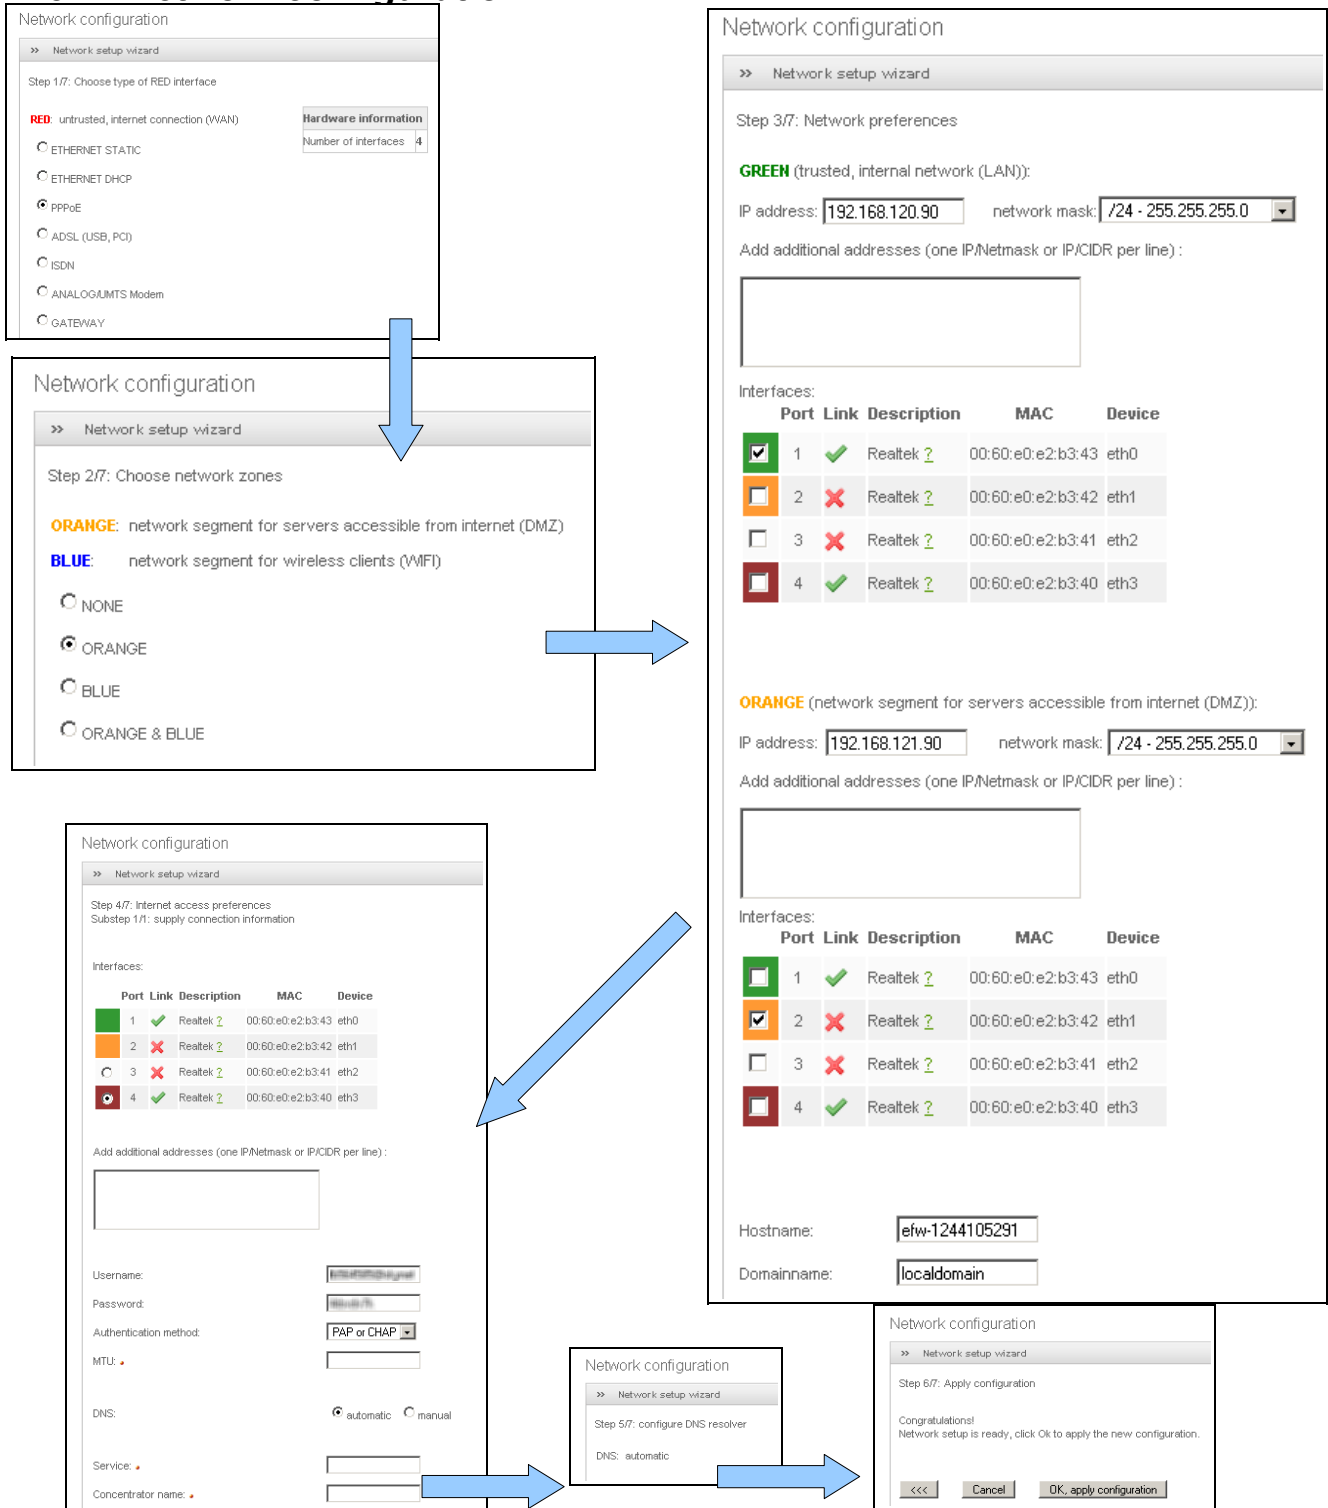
Network configuration

» Network setup wizard

Step 1/7: Choose type of RED interface

RED: untrusted, internet connection (WAN)

| Hardware information | |
|---|---|
| Number of interfaces | 4 |

ETHERNET STATIC
ETHERNET DHCP
PPPoE
ADSL (USB, PCI)
ISDN
ANALOG/UMTS Modem
GATEWAY

Network configuration

» Network setup wizard

Step 2/7: Choose network zones

ORANGE: network segment for servers accessible from internet (DMZ)
BLUE: network segment for wireless clients (WIFI)

NONE
ORANGE
BLUE
ORANGE & BLUE

Network configuration

» Network setup wizard

Step 3/7: Network preferences

GREEN (trusted, internal network (LAN)):

IP address: 192.168.120.90 network mask: /24 - 255.255.255.0

Add additional addresses (one IP/Netmask or IP/CIDR per line) :

Interfaces:

| | Port | Link | Description | MAC | Device |
|---|---|---|---|---|---|
| | 1 | | Realtek ? | 00:60:e0:e2:b3:43 | eth0 |
| | 2 | | Realtek ? | 00:60:e0:e2:b3:42 | eth1 |
| | 3 | | Realtek ? | 00:60:e0:e2:b3:41 | eth2 |
| | 4 | | Realtek ? | 00:60:e0:e2:b3:40 | eth3 |

ORANGE (network segment for servers accessible from internet (DMZ)):

IP address: 192.168.121.90 network mask: /24 - 255.255.255.0

Add additional addresses (one IP/Netmask or IP/CIDR per line) :

Interfaces:

| | Port | Link | Description | MAC | Device |
|---|---|---|---|---|---|
| | 1 | | Realtek ? | 00:60:e0:e2:b3:43 | eth0 |
| | 2 | | Realtek ? | 00:60:e0:e2:b3:42 | eth1 |
| | 3 | | Realtek ? | 00:60:e0:e2:b3:41 | eth2 |
| | 4 | | Realtek ? | 00:60:e0:e2:b3:40 | eth3 |

Hostname: efw-1244105291
Domainname: localdomain

Network configuration

» Network setup wizard

Step 4/7: Internet access preferences
Substep 1/1: supply connection information

Interfaces:

| | Port | Link | Description | MAC | Device |
|---|---|---|---|---|---|
| | 1 | | Realtek ? | 00:60:e0:e2:b3:43 | eth0 |
| | 2 | | Realtek ? | 00:60:e0:e2:b3:42 | eth1 |
| | 3 | | Realtek ? | 00:60:e0:e2:b3:41 | eth2 |
| | 4 | | Realtek ? | 00:60:e0:e2:b3:40 | eth3 |

Add additional addresses (one IP/Netmask or IP/CIDR per line) :

Username: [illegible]
Password: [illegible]
Authentication method: PAP or CHAP
MTU: •
DNS: automatic manual
Service: •
Concentrator name: •

Network configuration

» Network setup wizard

Step 5/7: configure DNS resolver

DNS: automatic

Network configuration

» Network setup wizard

Step 6/7: Apply configuration

Congratulations!
Network setup is ready, click Ok to apply the new configuration.

<<< Cancel OK, apply configuration